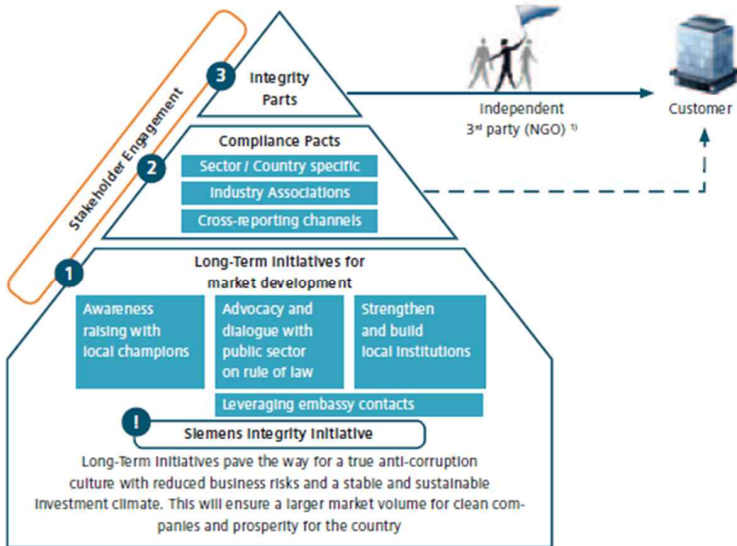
Stakeholder Engagement

3 Integrity Parts

Independent 3rd party (NGO) 1)

Customer

2 Compliance Pacts

Sector / Country specific

Industry Associations

Cross-reporting channels

1 Long-Term Initiatives for market development

Awareness raising with local champions

Advocacy and dialogue with public sector on rule of law

Strengthen and build local institutions

Leveraging embassy contacts

! Siemens Integrity Initiative

Long-Term Initiatives pave the way for a true anti-corruption culture with reduced business risks and a stable and sustainable investment climate. This will ensure a larger market volume for clean companies and prosperity for the country